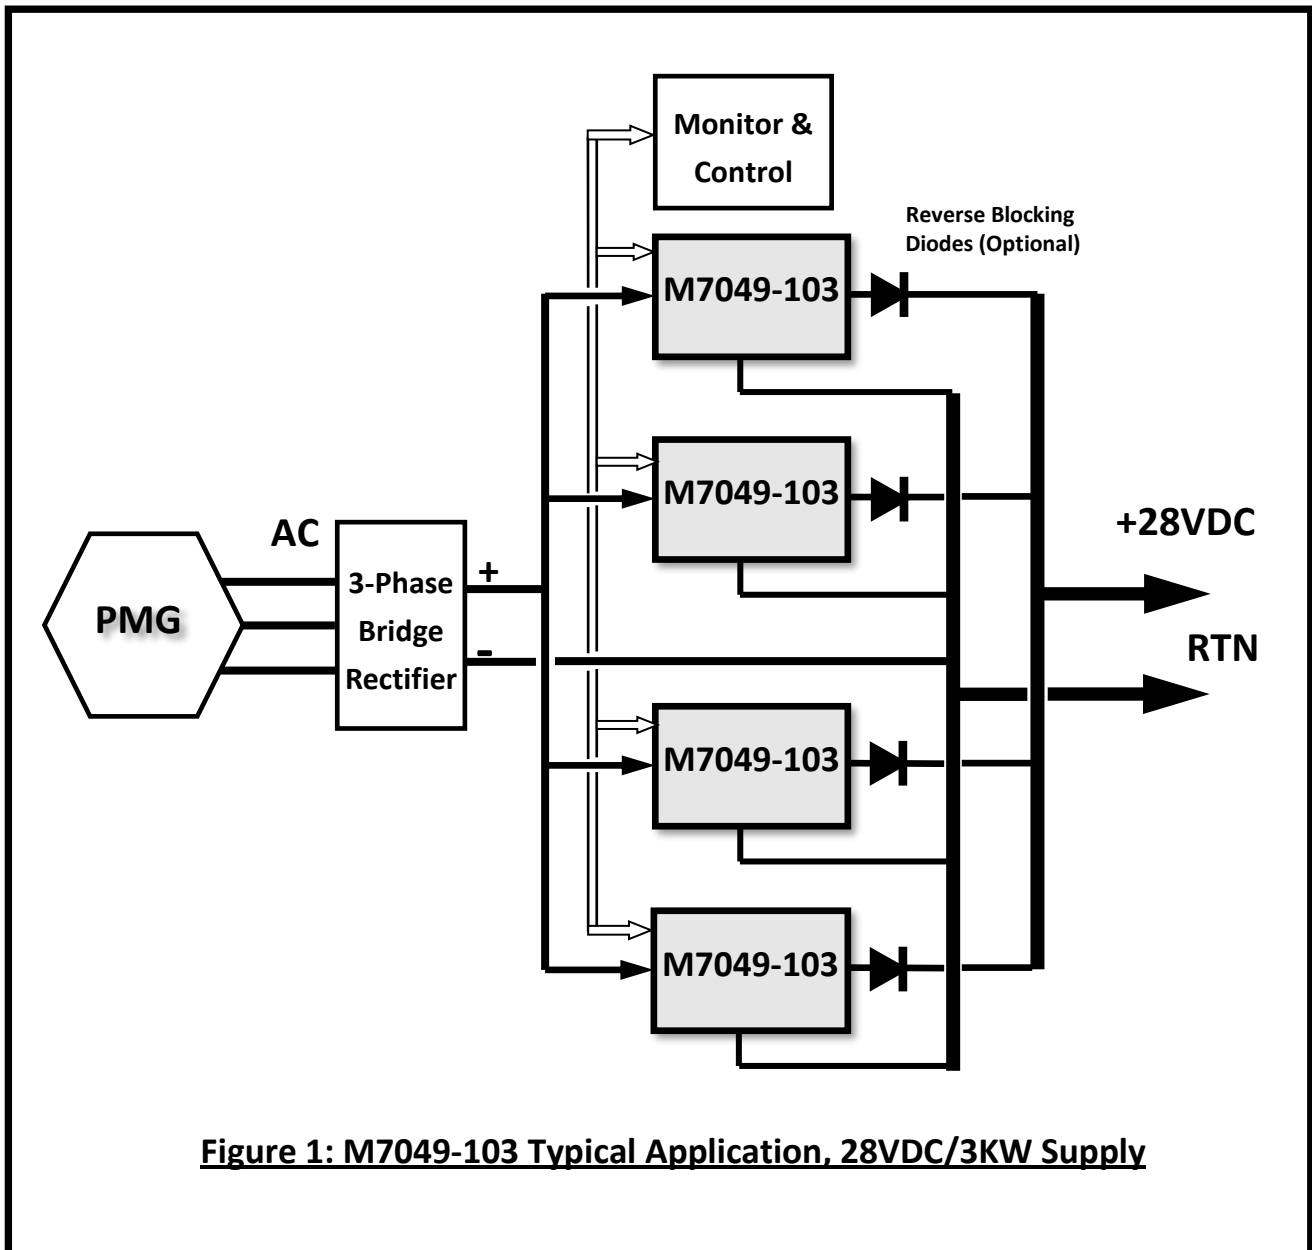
Monitor & Control

Reverse Blocking Diodes (Optional)

M7049-103

M7049-103

AC

PMG

3-Phase Bridge Rectifier

+

-

+28VDC

RTN

M7049-103

M7049-103

Figure 1: M7049-103 Typical Application, 28VDC/3KW Supply